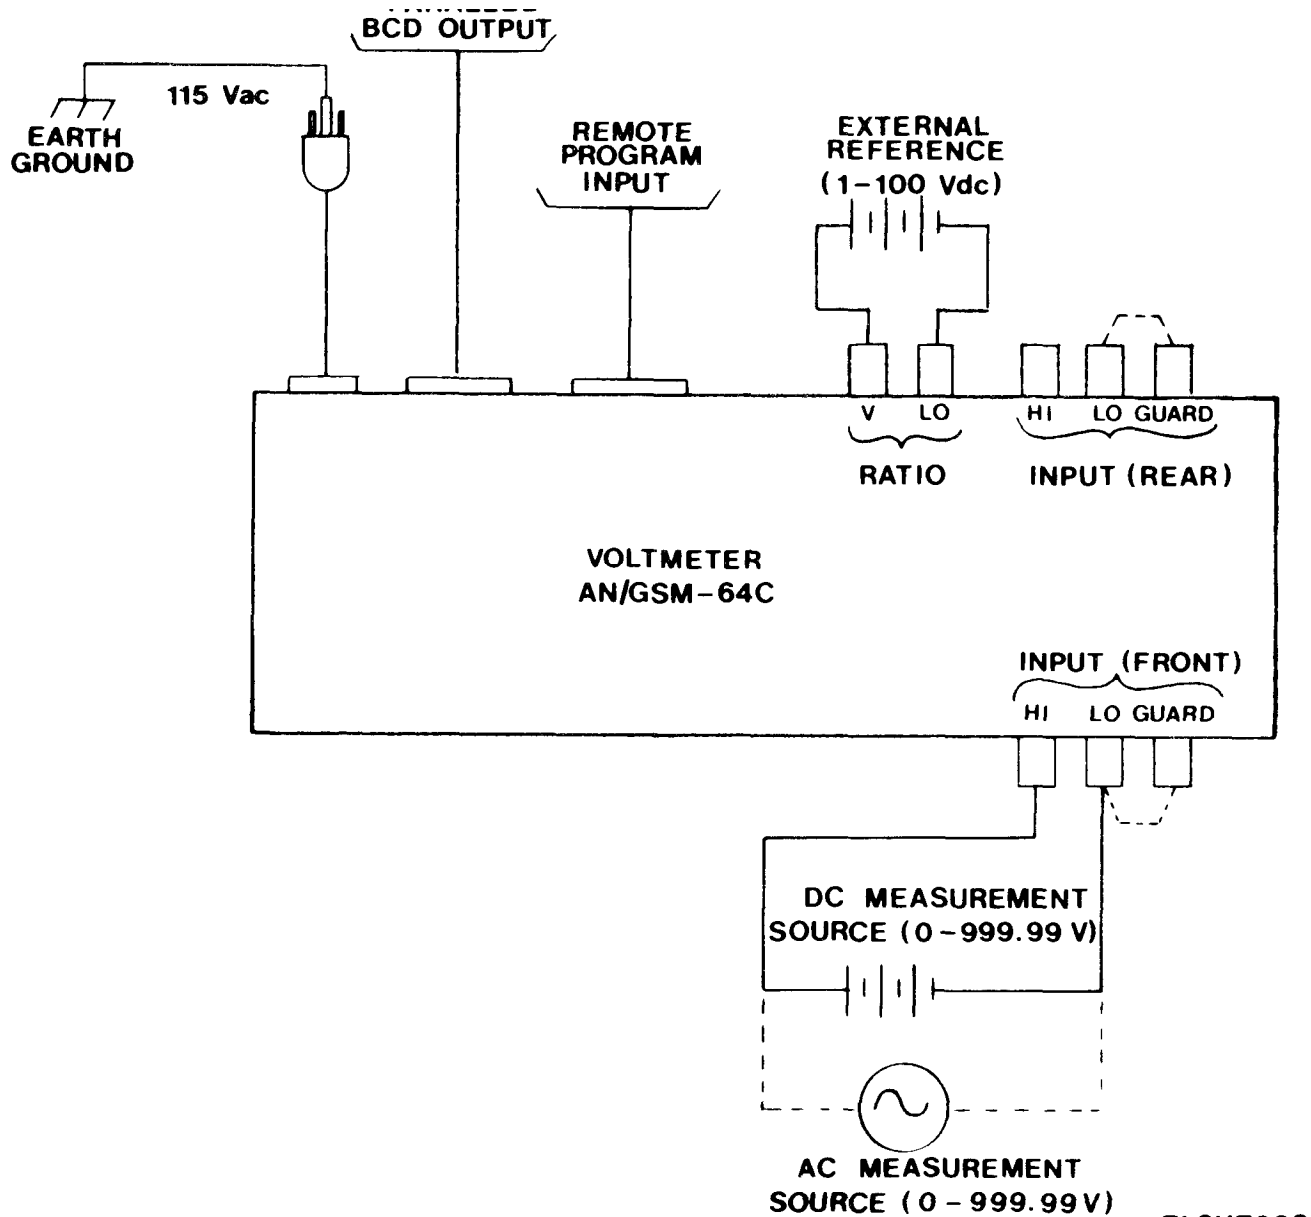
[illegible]
BCD OUTPUT

EARTH GROUND

115 Vac

REMOTE PROGRAM INPUT

EXTERNAL REFERENCE (1-100 Vdc)

V LO
RATIO

HI LO GUARD
INPUT (REAR)

VOLTMETER
AN/GSM-64C

INPUT (FRONT)
HI LO GUARD

DC MEASUREMENT SOURCE (0-999.99 V)

AC MEASUREMENT SOURCE (0-999.99V)

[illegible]